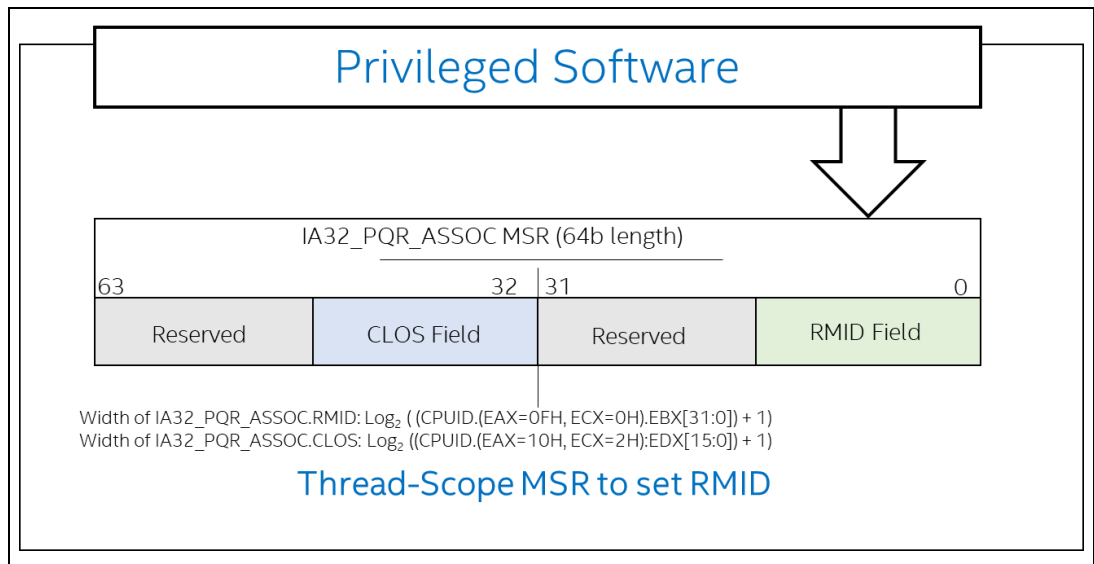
Privileged Software

IA32_PQR_ASSOC MSR (64b length)

63

32

31

0

| Reserved | CLOS Field | Reserved | RMID Field |
|---|---|---|---|

Width of IA32_PQR_ASSOC.RMID: $Log_2$ ( (CPUID.(EAX=0FH, ECX=0H).EBX[31:0]) + 1)
Width of IA32_PQR_ASSOC.CLOS: $Log_2$ ((CPUID.(EAX=10H, ECX=2H):EDX[15:0]) + 1)

Thread-Scope MSR to set RMID